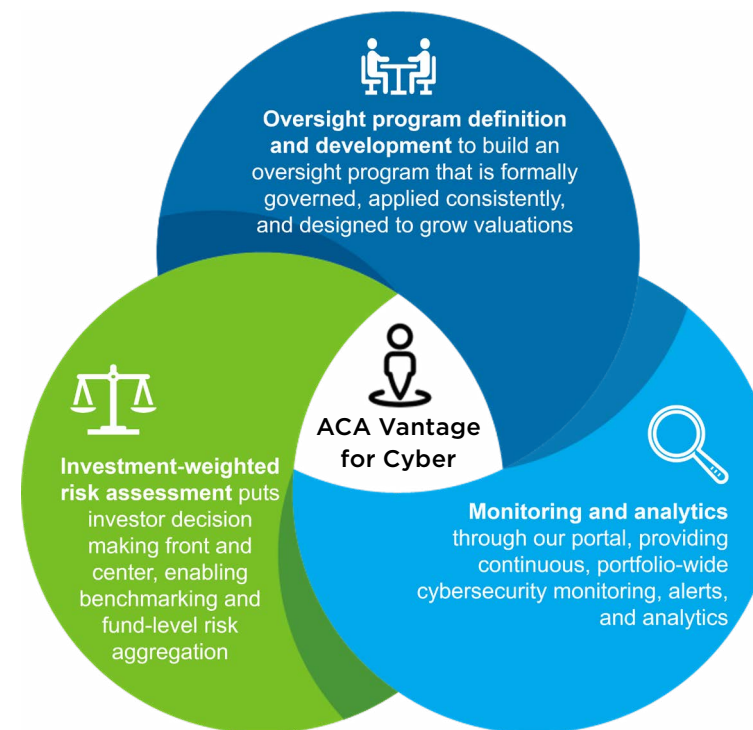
**Oversight program definition and development** to build an oversight program that is formally governed, applied consistently, and designed to grow valuations

ACA Vantage for Cyber

**Investment-weighted risk assessment** puts investor decision making front and center, enabling benchmarking and fund-level risk aggregation

**Monitoring and analytics** through our portal, providing continuous, portfolio-wide cybersecurity monitoring, alerts, and analytics